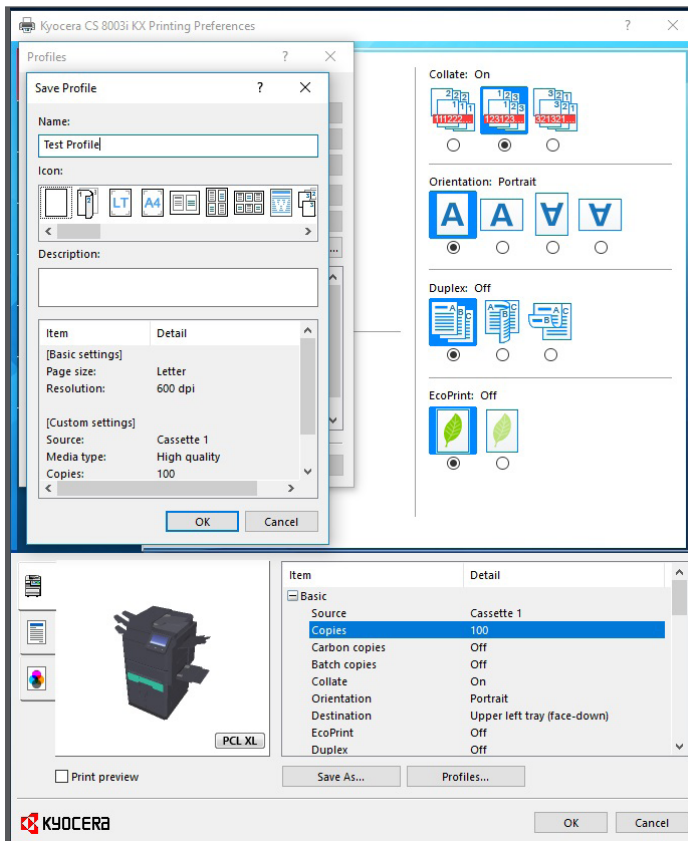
Kyocera CS 8003i KX Printing Preferences ? ×

Profiles ? ×

Save Profile ? ×

Name:
Test Profile

Icon:
LT A4

Description:

| Item | Detail |
|---|---|
| [Basic settings] | |
| Page size: | Letter |
| Resolution: | 600 dpi |
| [Custom settings] | |
| Source: | Cassette 1 |
| Media type: | High quality |
| Copies: | 100 |

OK Cancel

Collate: On
Orientation: Portrait
A A A A
Duplex: Off
EcoPrint: Off

PCL XL

| Item | Detail |
|---|---|
| Basic | |
| Source | Cassette 1 |
| Copies | 100 |
| Carbon copies | Off |
| Batch copies | Off |
| Collate | On |
| Orientation | Portrait |
| Destination | Upper left tray (face-down) |
| EcoPrint | Off |
| Duplex | Off |

Print preview
Save As... Profiles...

KYOCERA
OK Cancel